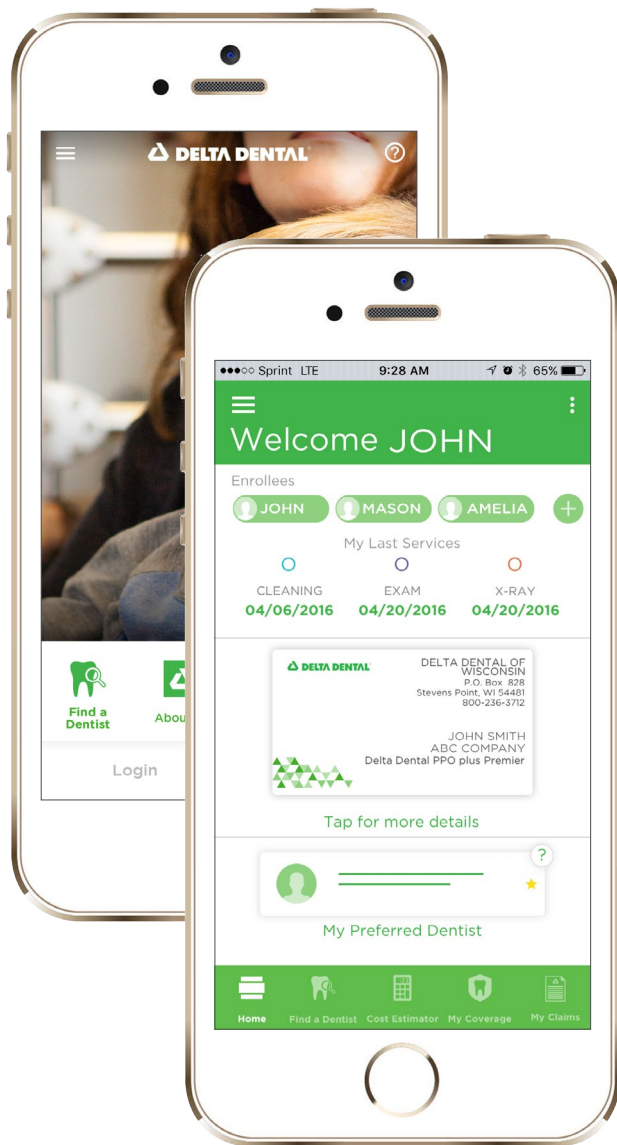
DELTA DENTAL

Find a Dentist

Abou

Login

●●●○○ Sprint LTE 9:28 AM 65%

Welcome JOHN

Enrollees

JOHN MASON AMELIA

My Last Services

CLEANING 04/06/2016

EXAM 04/20/2016

X-RAY 04/20/2016

DELTA DENTAL

DELTA DENTAL OF WISCONSIN
P.O. Box 828
Stevens Point, WI 54481
800-236-3712

JOHN SMITH
ABC COMPANY
Delta Dental PPO plus Premier

Tap for more details

My Preferred Dentist

Home Find a Dentist Cost Estimator My Coverage My Claims